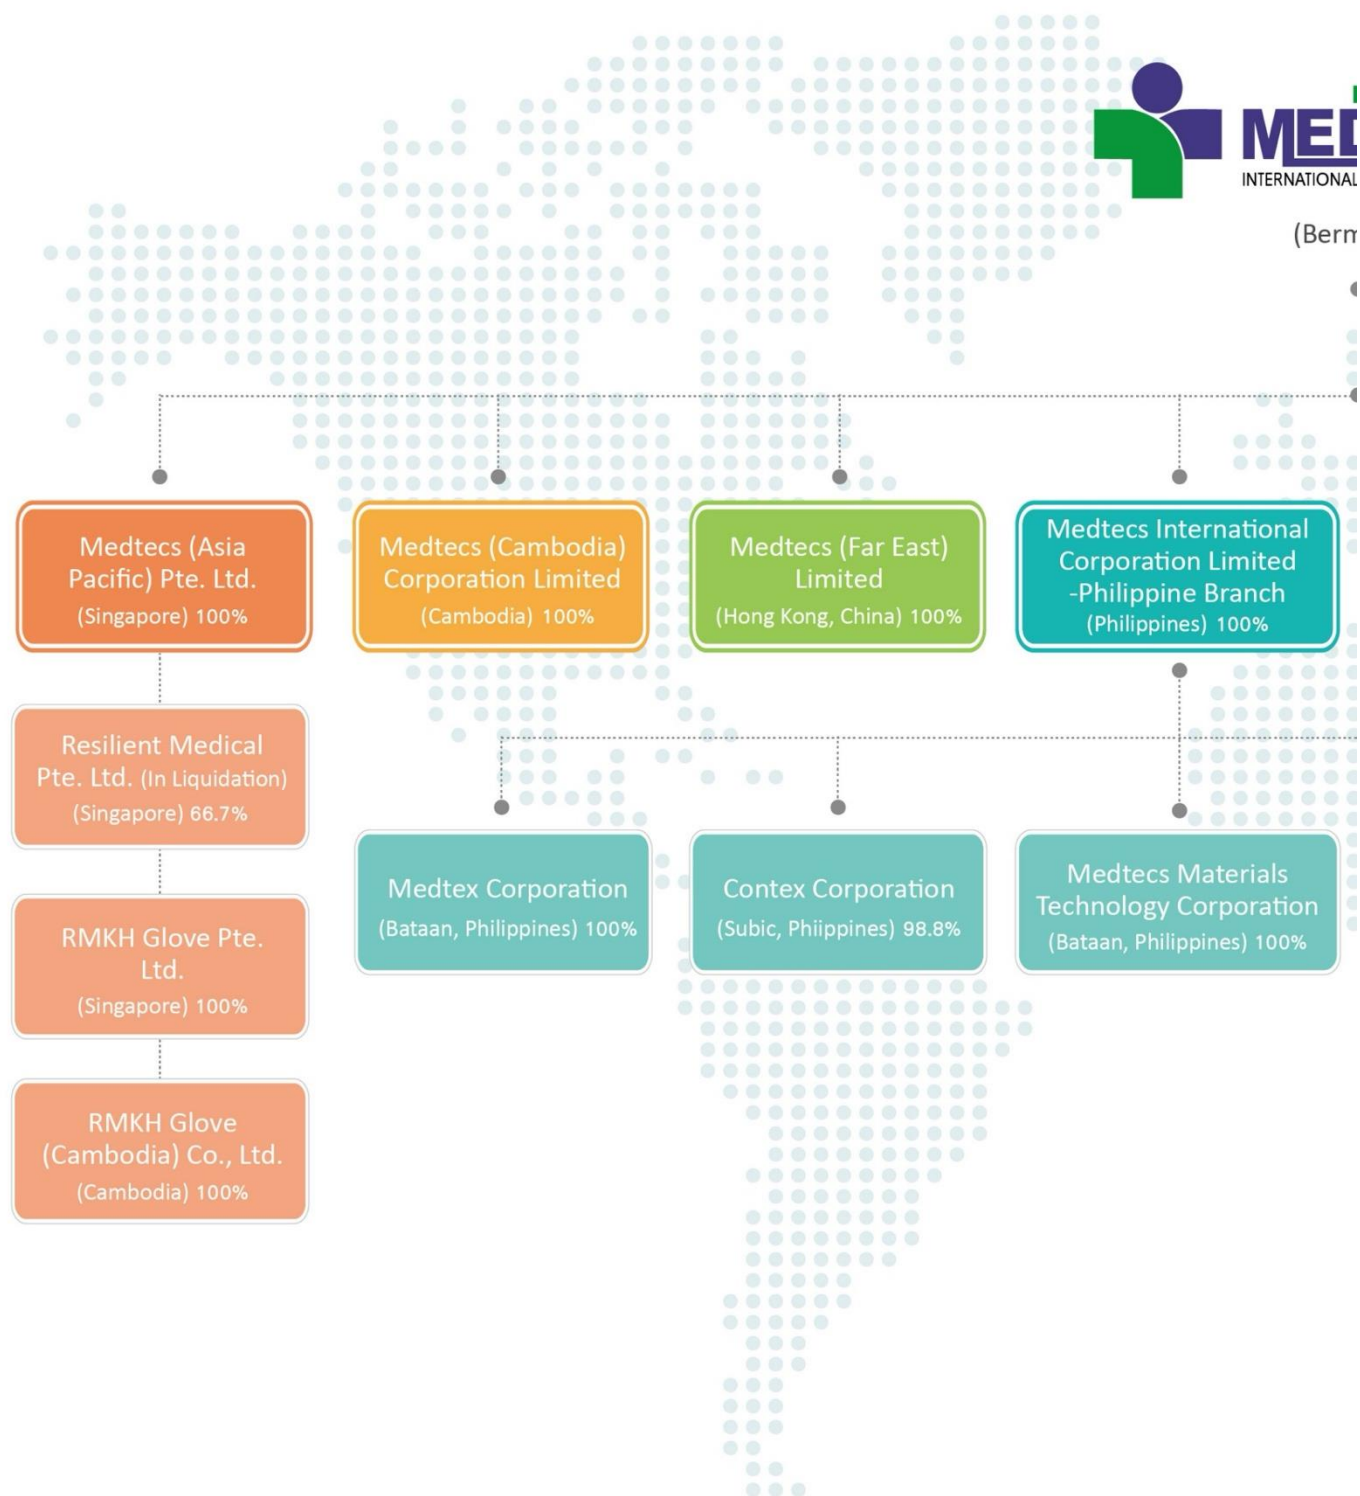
MED
INTERNATIONAL

(Berm

Medtecs (Asia Pacific) Pte. Ltd.
(Singapore) 100%

Medtecs (Cambodia) Corporation Limited
(Cambodia) 100%

Medtecs (Far East) Limited
(Hong Kong, China) 100%

Medtecs International Corporation Limited -Philippine Branch
(Philippines) 100%

Resilient Medical Pte. Ltd. (In Liquidation)
(Singapore) 66.7%

RMKH Glove Pte. Ltd.
(Singapore) 100%

RMKH Glove (Cambodia) Co., Ltd.
(Cambodia) 100%

Medtex Corporation
(Bataan, Philippines) 100%

Contex Corporation
(Subic, Phiippines) 98.8%

Medtecs Materials Technology Corporation
(Bataan, Philippines) 100%